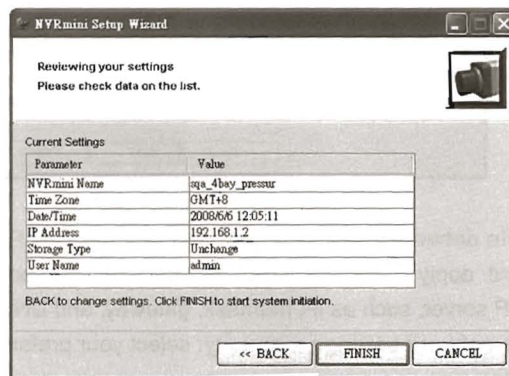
NVRmini Setup Wizard

Reviewing your settings
Please check data on the list.

Current Settings

| Parameter | Value |
|---|---|
| NVRmini Name | sqa_4bay_pressur |
| Time Zone | GMT+8 |
| Date/Time | 2008/6/6 12:05:11 |
| IP Address | 192.168.1.2 |
| Storage Type | Unchange |
| User Name | admin |

BACK to change settings. Click FINISH to start system initiation.

<< BACK FINISH CANCEL